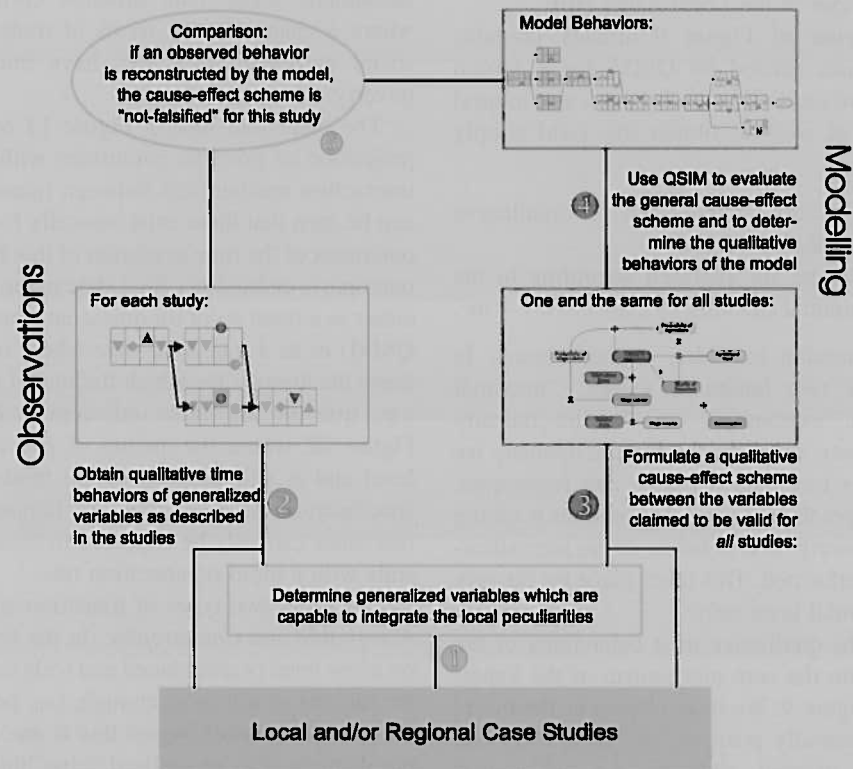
Comparison: if an observed behavior is reconstructed by the model, the cause-effect scheme is "not-falsified" for this study

Model Behaviors:

Modelling

Use QSIM to evaluate the general cause-effect scheme and to determine the qualitative behaviors of the model

4

Observations

For each study:

One and the same for all studies:

Obtain qualitative time behaviors of generalized variables as described in the studies

2

3

Formulate a qualitative cause-effect scheme between the variables claimed to be valid for *all* studies:

Determine generalized variables which are capable to integrate the local peculiarities

1

Local and/or Regional Case Studies